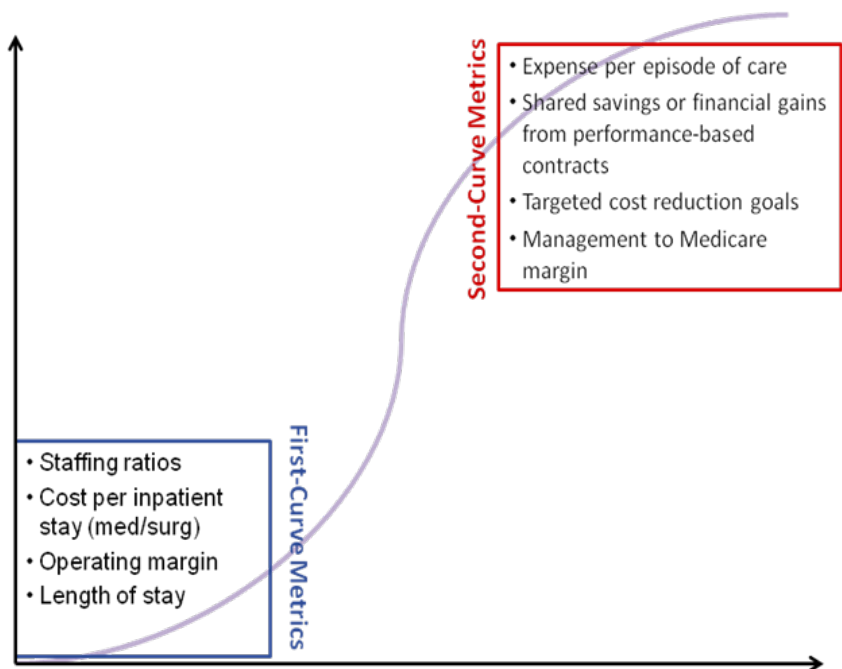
Second-Curve Metrics

• Expense per episode of care
• Shared savings or financial gains from performance-based contracts
• Targeted cost reduction goals
• Management to Medicare margin

First-Curve Metrics

• Staffing ratios
• Cost per inpatient stay (med/surg)
• Operating margin
• Length of stay